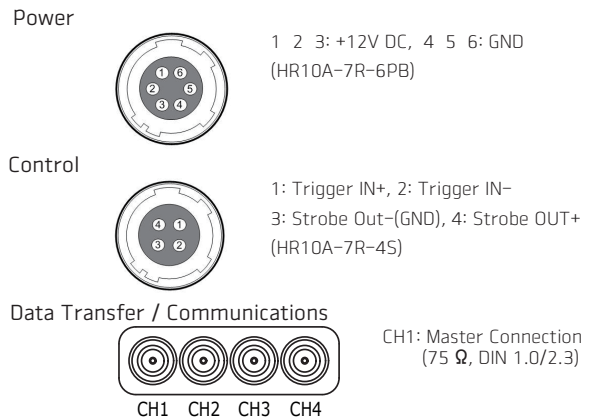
Power

1 6
2 5
3 4

1 2 3: +12V DC, 4 5 6: GND
(HR10A–7R–6PB)

Control

4 1
3 2

1: Trigger IN+, 2: Trigger IN–
3: Strobe Out–(GND), 4: Strobe OUT+
(HR10A–7R–4S)

Data Transfer / Communications

CH1 CH2 CH3 CH4

CH1: Master Connection
(75 Ω, DIN 1.0/2.3)